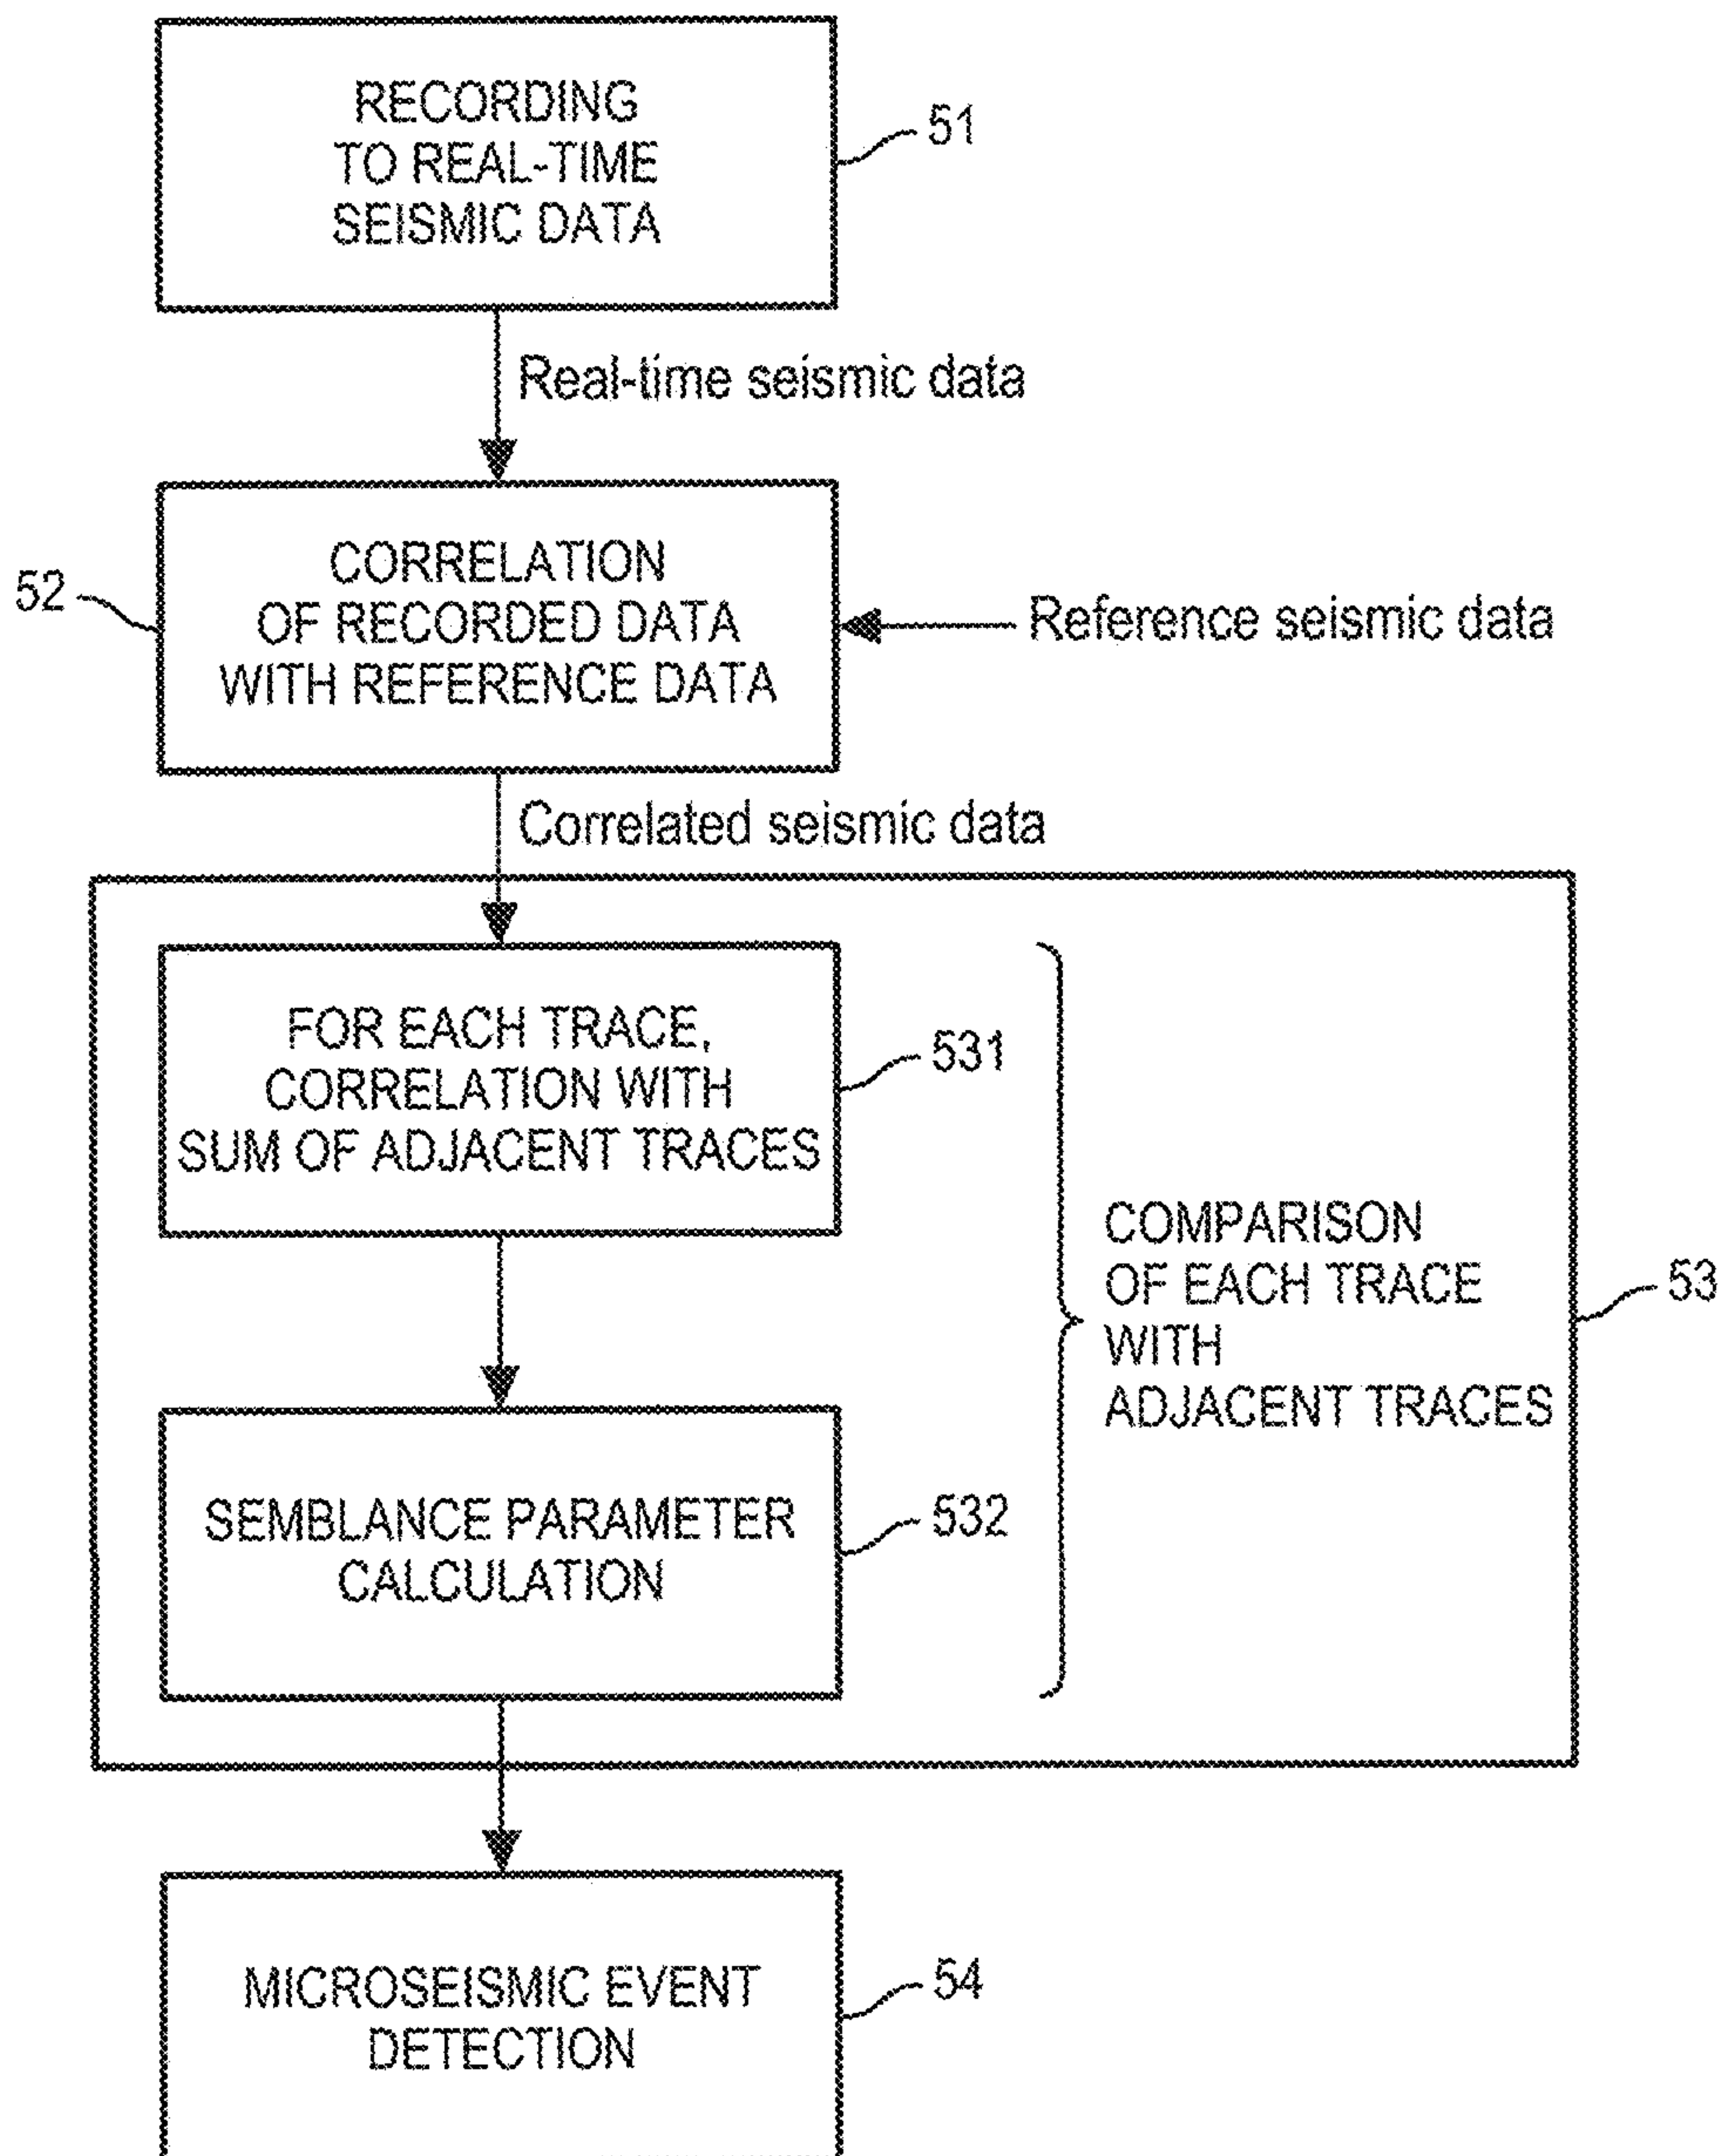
RECORDING TO REAL-TIME SEISMIC DATA

51

Real-time seismic data

52

CORRELATION OF RECORDED DATA WITH REFERENCE DATA

Reference seismic data

Correlated seismic data

FOR EACH TRACE, CORRELATION WITH SUM OF ADJACENT TRACES

531

COMPARISON OF EACH TRACE WITH ADJACENT TRACES

53

SEMBLANCE PARAMETER CALCULATION

532

MICROSEISMIC EVENT DETECTION

54